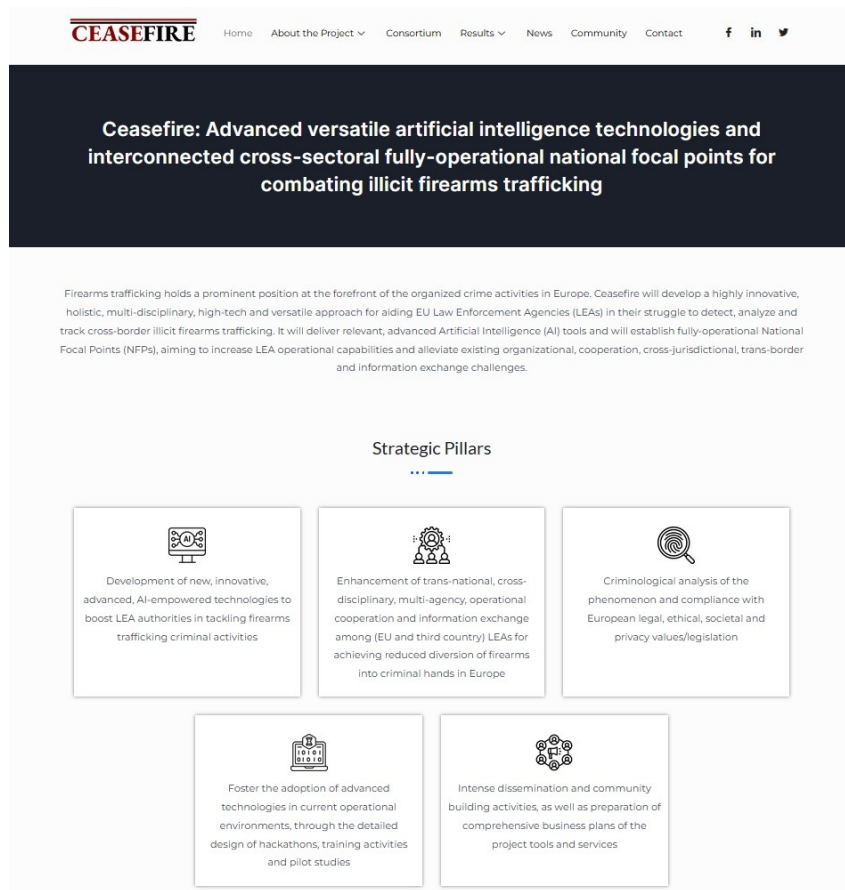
CEASEFIRE

Home About the Project Consortium Results News Community Contact

Ceasefire: Advanced versatile artificial intelligence technologies and interconnected cross-sectoral fully-operational national focal points for combating illicit firearms trafficking

Firearms trafficking holds a prominent position at the forefront of the organized crime activities in Europe. Ceasefire will develop a highly innovative, holistic, multi-disciplinary, high-tech and versatile approach for aiding EU Law Enforcement Agencies (LEAs) in their struggle to detect, analyze and track cross-border illicit firearms trafficking. It will deliver relevant, advanced Artificial Intelligence (AI) tools and will establish fully-operational National Focal Points (NFPs), aiming to increase LEA operational capabilities and alleviate existing organizational, cooperation, cross-jurisdictional, trans-border and information exchange challenges.

Strategic Pillars

AI

Development of new, innovative, advanced, AI-empowered technologies to boost LEA authorities in tackling firearms trafficking criminal activities

Enhancement of trans-national, cross-disciplinary, multi-agency, operational cooperation and information exchange among (EU and third country) LEAs for achieving reduced diversion of firearms into criminal hands in Europe

Criminological analysis of the phenomenon and compliance with European legal, ethical, societal and privacy values/legislation

Foster the adoption of advanced technologies in current operational environments, through the detailed design of hackathons, training activities and pilot studies

Intense dissemination and community building activities, as well as preparation of comprehensive business plans of the project tools and services